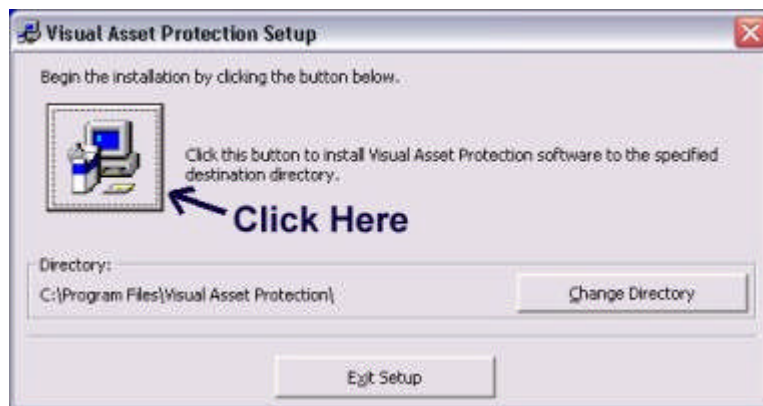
Visual Asset Protection Setup

Begin the installation by clicking the button below.

Click this button to install Visual Asset Protection software to the specified destination directory.

Click Here

Directory:
C:\Program Files\Visual Asset Protection\

Change Directory

Exit Setup